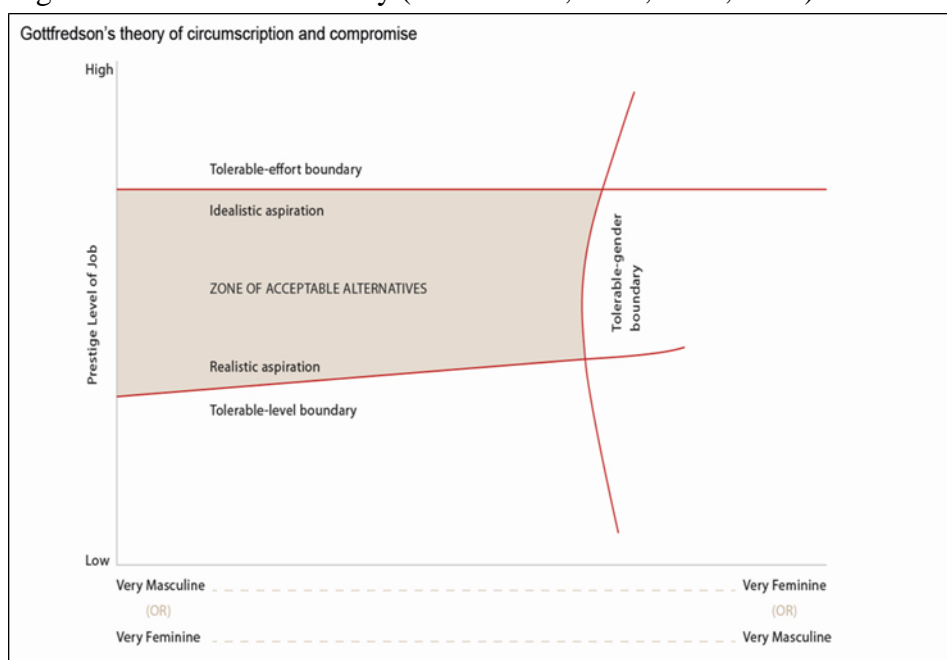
Gottfredson's theory of circumscription and compromise

High

Prestige Level of Job

Low

Tolerable-effort boundary

Idealistic aspiration

ZONE OF ACCEPTABLE ALTERNATIVES

Realistic aspiration

Tolerable-level boundary

Tolerable-gender boundary

Very Masculine (OR) Very Feminine

Very Feminine (OR) Very Masculine